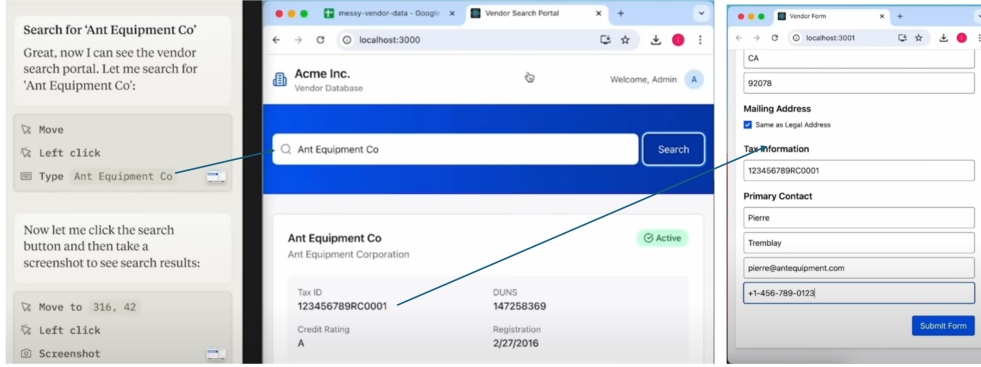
Search for 'Ant Equipment Co'

Great, now I can see the vendor search portal. Let me search for 'Ant Equipment Co':

Move
Left click
Type Ant Equipment Co

Now let me click the search button and then take a screenshot to see search results:

Move to 316, 42
Left click
Screenshot

messy-vendor-data - Google
Vendor Search Portal
localhost:3000

Acme Inc.
Vendor Database
Welcome, Admin A

Ant Equipment Co
Search

Ant Equipment Co
Active
Ant Equipment Corporation

Tax ID
123456789RC0001

DUNS
147258369

Credit Rating
A

Registration
2/27/2016

Vendor Form
localhost:3001

CA
92078

Mailing Address
Same as Legal Address

Tax Information
123456789RC0001

Primary Contact
Pierre
Tremblay
pierre@antequipment.com
+1-456-789-0123

Submit Form